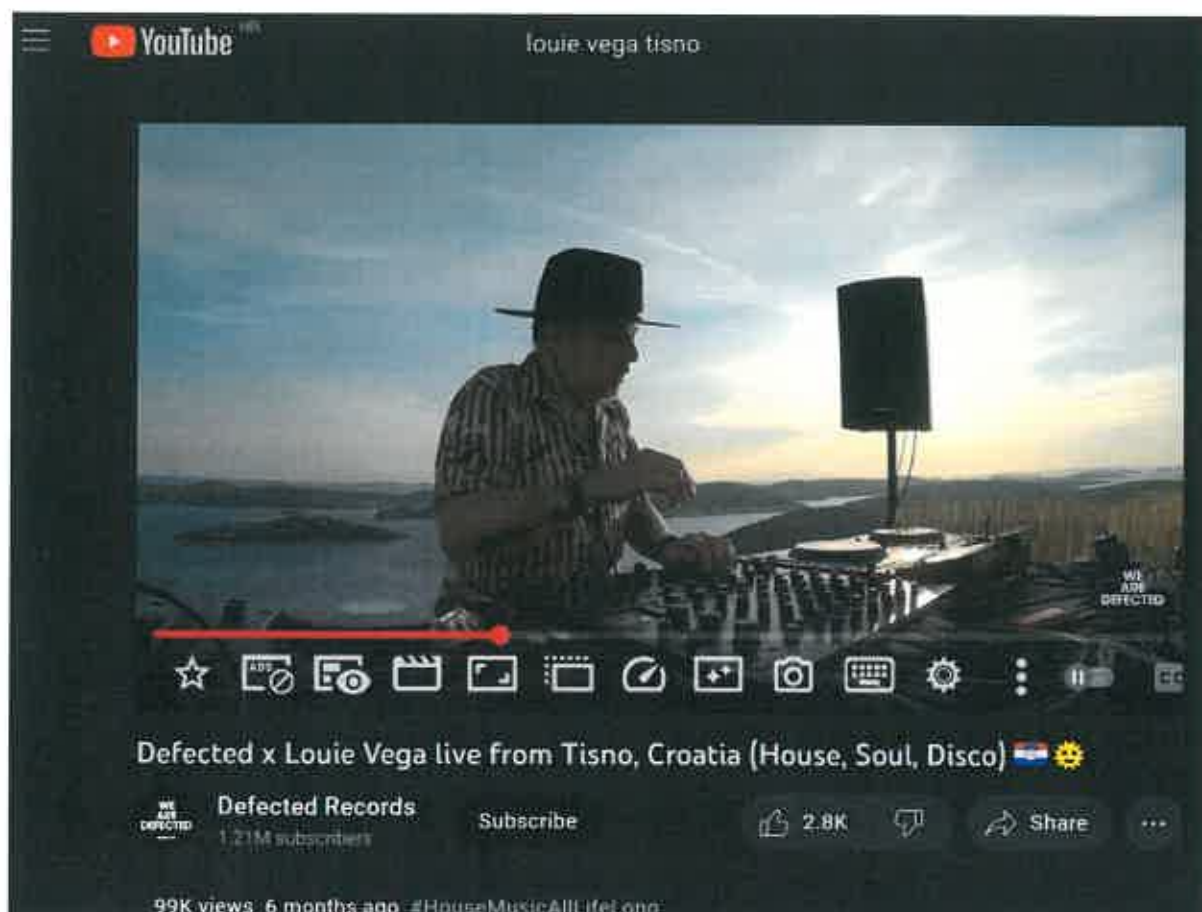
YouTube HR

louie vega tisno

WE ARE DEFECTED

Defected x Louie Vega live from Tisno, Croatia (House, Soul, Disco) 🇭🇷 🌞

WE ARE DEFECTED

Defected Records

1.21M subscribers

Subscribe

2.8K

Share

...

99K views 6 months ago #HouseMusicAllLifeLong